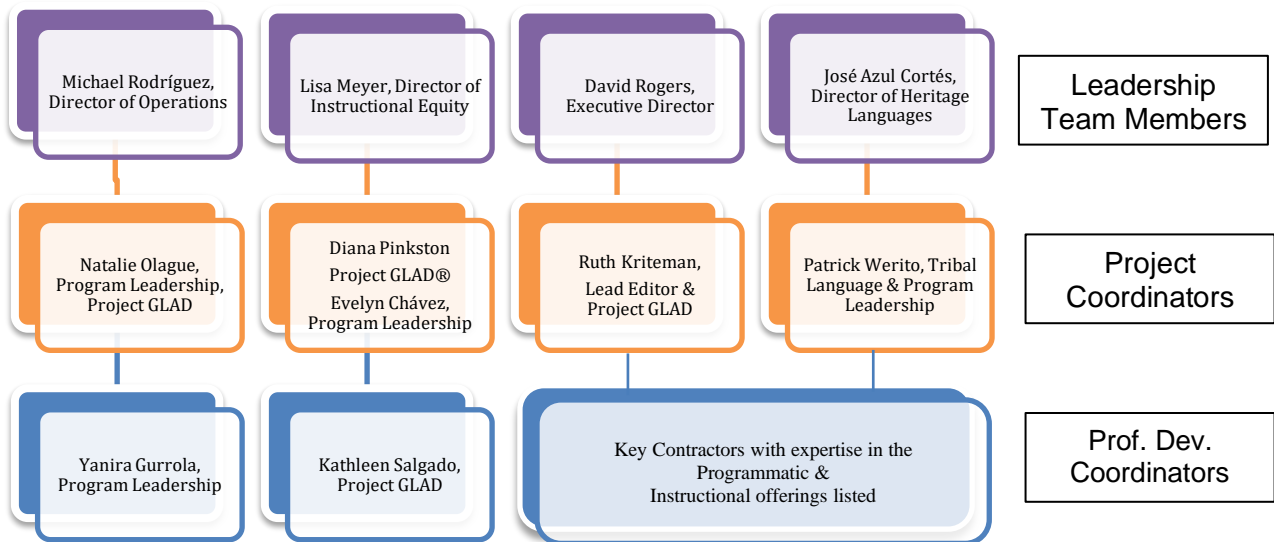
Michael Rodríguez, Director of Operations

Lisa Meyer, Director of Instructional Equity

David Rogers, Executive Director

José Azul Cortés, Director of Heritage Languages

Leadership Team Members

Natalie Olague, Program Leadership, Project GLAD

Diana Pinkston
Project GLAD®
Evelyn Chávez, Program Leadership

Ruth Kriteman,
Lead Editor & Project GLAD

Patrick Werito, Tribal Language & Program Leadership

Project Coordinators

Yanira Gurrola, Program Leadership

Kathleen Salgado, Project GLAD

Key Contractors with expertise in the Programmatic & Instructional offerings listed

Prof. Dev. Coordinators